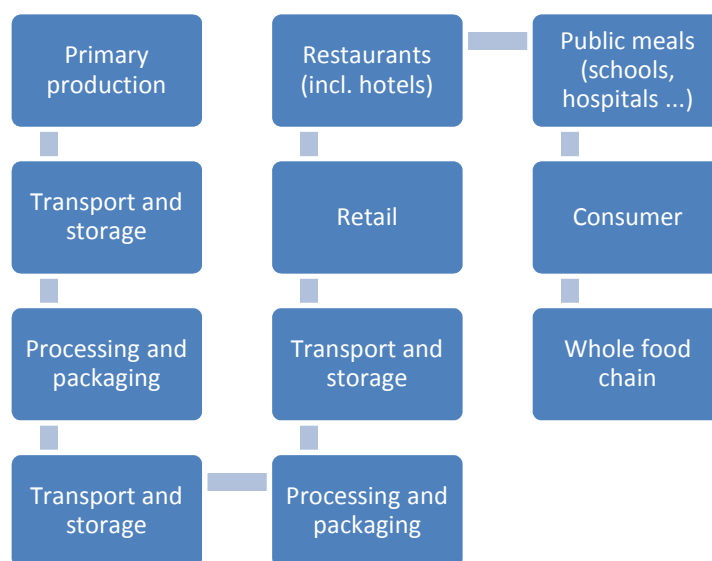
Primary production

Transport and storage

Processing and packaging

Transport and storage

Processing and packaging

Transport and storage

Retail

Restaurants (incl. hotels)

Public meals (schools, hospitals ...)

Consumer

Whole food chain